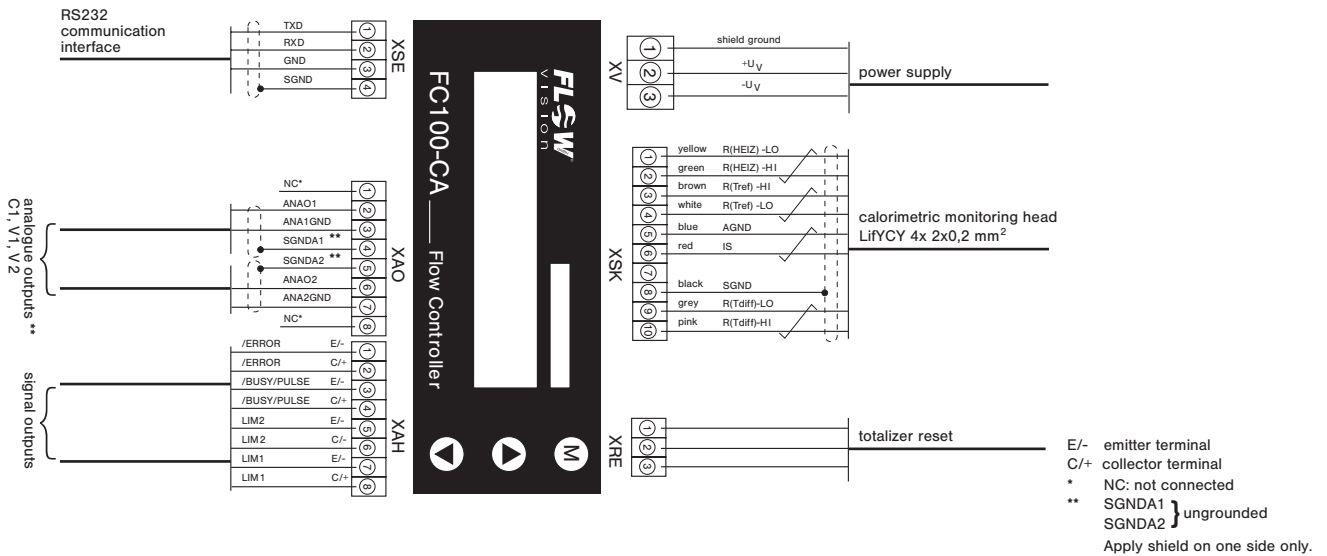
RS232 communication interface

TXD ① RXD ② GND ③ SGND ④ XSE

FC100-CA___ Flow Controller

FLOW VISION

XV ① shield ground ② $+U_V$ ③ $-U_V$ power supply

analogue outputs ** C1, V1, V2

NC* ① ANAO1 ② ANA1GND ③ SGNDA1 ** ④ SGNDA2 ** ⑤ ANAO2 ⑥ ANA2GND ⑦ NC* ⑧ XAO

XSK
① yellow R(HEIZ) -LO
② green R(HEIZ) -HI
③ brown R(Tref) -HI
④ white R(Tref) -LO
⑤ blue AGND
⑥ red IS
⑦
⑧ black SGND
⑨ grey R(Tdiff)-LO
⑩ pink R(Tdiff)-HI

calorimetric monitoring head
LifYCY 4x 2x0,2 mm$^2$

signal outputs

/ERROR E/- ①
/ERROR C/+ ②
/BUSY/PULSE E/- ③
/BUSY/PULSE C/+ ④
LIM2 E/- ⑤
LIM2 C/- ⑥
LIM1 E/- ⑦
LIM1 C/+ ⑧
XAH

M

XRE ① ② ③ totalizer reset

E/- emitter terminal
C/+ collector terminal
* NC: not connected
** SGNDA1 SGNDA2 } ungrounded
Apply shield on one side only.